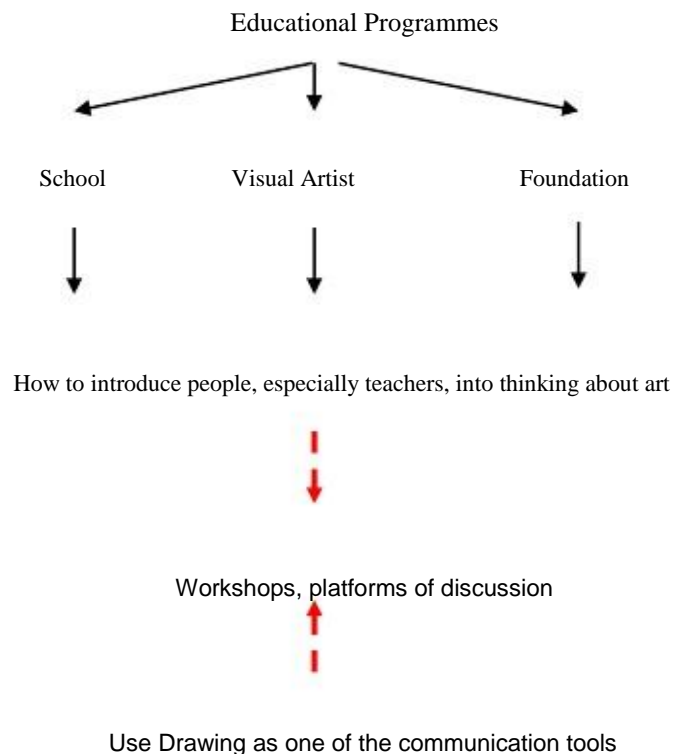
Educational Programmes

School

Visual Artist

Foundation

How to introduce people, especially teachers, into thinking about art

Workshops, platforms of discussion

Use Drawing as one of the communication tools